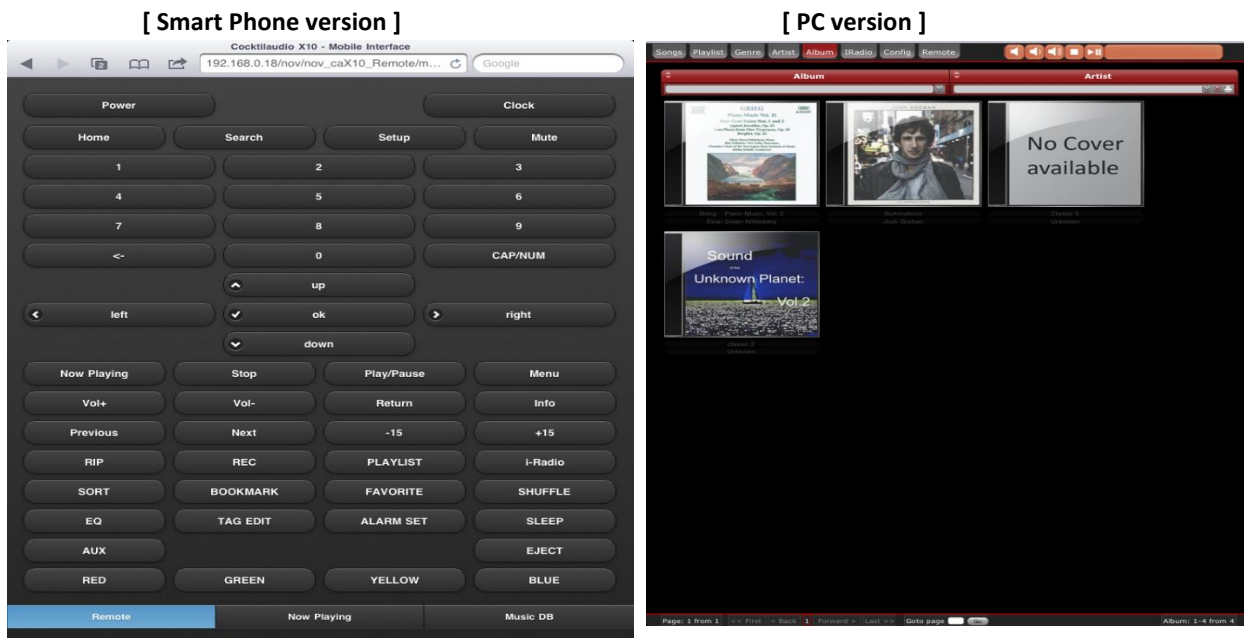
[ Smart Phone version ]

Cocktilaudio X10 - Mobile Interface

192.168.0.18/nov/nov_caX10_Remote/m...

Google

Power

Clock

Home

Search

Setup

Mute

1

2

3

4

5

6

7

8

9

<-

0

CAP/NUM

up

left

ok

right

down

Now Playing

Stop

Play/Pause

Menu

Vol+

Vol-

Return

Info

Previous

Next

-15

+15

RIP

REC

PLAYLIST

i-Radio

SORT

BOOKMARK

FAVORITE

SHUFFLE

EQ

TAG EDIT

ALARM SET

SLEEP

AUX

EJECT

RED

GREEN

YELLOW

BLUE

Remote

Now Playing

Music DB

[ PC version ]

Songs Playlist Genre Artist Album IRadio Config Remote

Album

Artist

GRIEG

No Cover available

Grieg: Piano Music, Vol. 2
Einar Steen-Nokleberg

Illuminations
Josh Groban

Classic 3
Unknown

Sound of the Unknown Planet: Vol.2

music 2
Unknown

Page: 1 from 1 << First < Back 1 Forward > Last >> Goto page Go

Album: 1-4 from 4